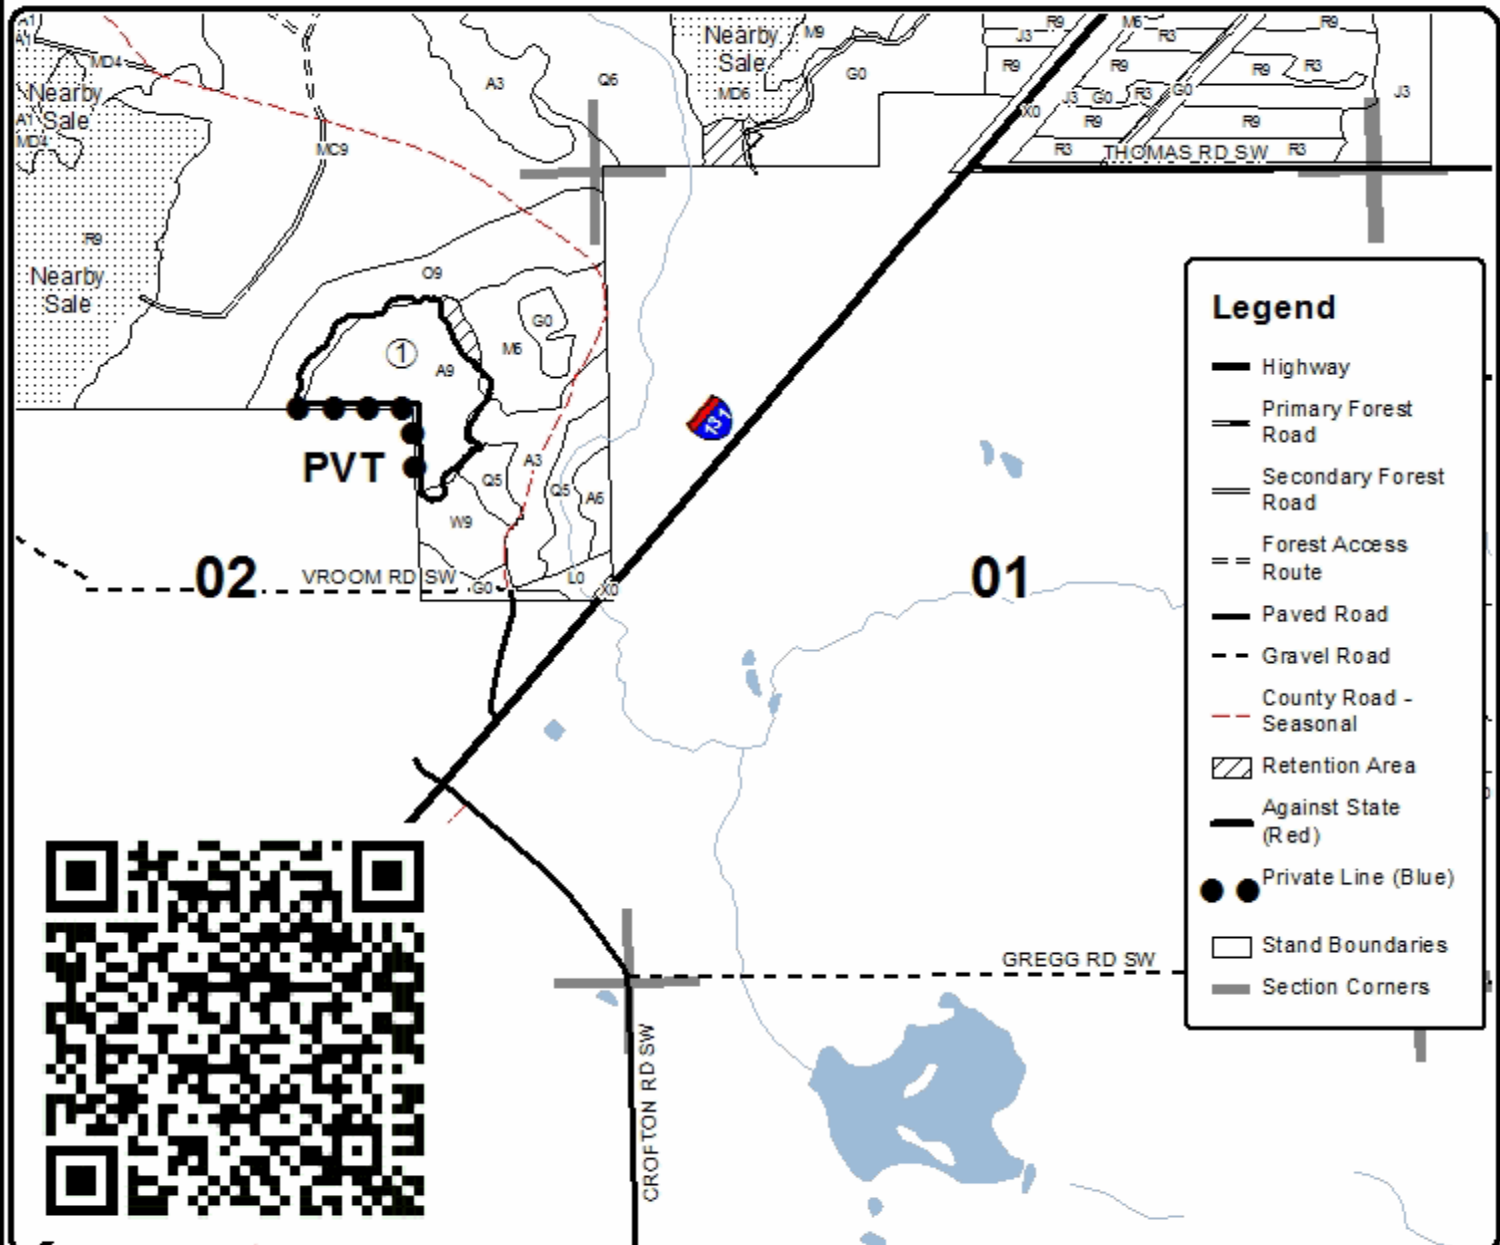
A1
A1
MD4
Nearby
A1 Sale
MD4
MC9
R9
Nearby
Sale
A3
Q6
Nearby
Sale
MD6
M9
G0
J3
R9
M6
R3
R9
R9
R9
R3
R9
X0
J3
G0
R3
G0
J3
R9
R3
THOMAS RD SW
R3
O9
G0
①
M6
A9
PVT
A3
Q5
Q5
A6
W9
02
VROOM RD SW
G0
L0
X0
01
GREGG RD SW
CROFTON RD SW

Legend
Highway
Primary Forest Road
Secondary Forest Road
Forest Access Route
Paved Road
Gravel Road
County Road - Seasonal
Retention Area
Against State (Red)
Private Line (Blue)
Stand Boundaries
Section Corners